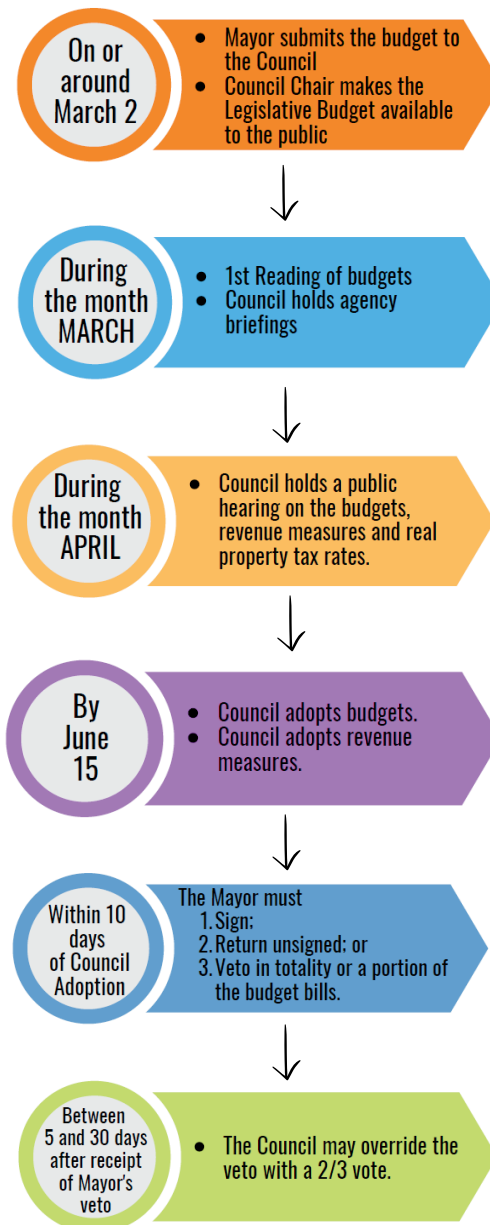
On or around March 2

- Mayor submits the budget to the Council
- Council Chair makes the Legislative Budget available to the public

During the month MARCH

- 1st Reading of budgets
- Council holds agency briefings

During the month APRIL

- Council holds a public hearing on the budgets, revenue measures and real property tax rates.

By June 15

- Council adopts budgets.
- Council adopts revenue measures.

Within 10 days of Council Adoption

The Mayor must
1. Sign;
2. Return unsigned; or
3. Veto in totality or a portion of the budget bills.

Between 5 and 30 days after receipt of Mayor's veto

- The Council may override the veto with a 2/3 vote.